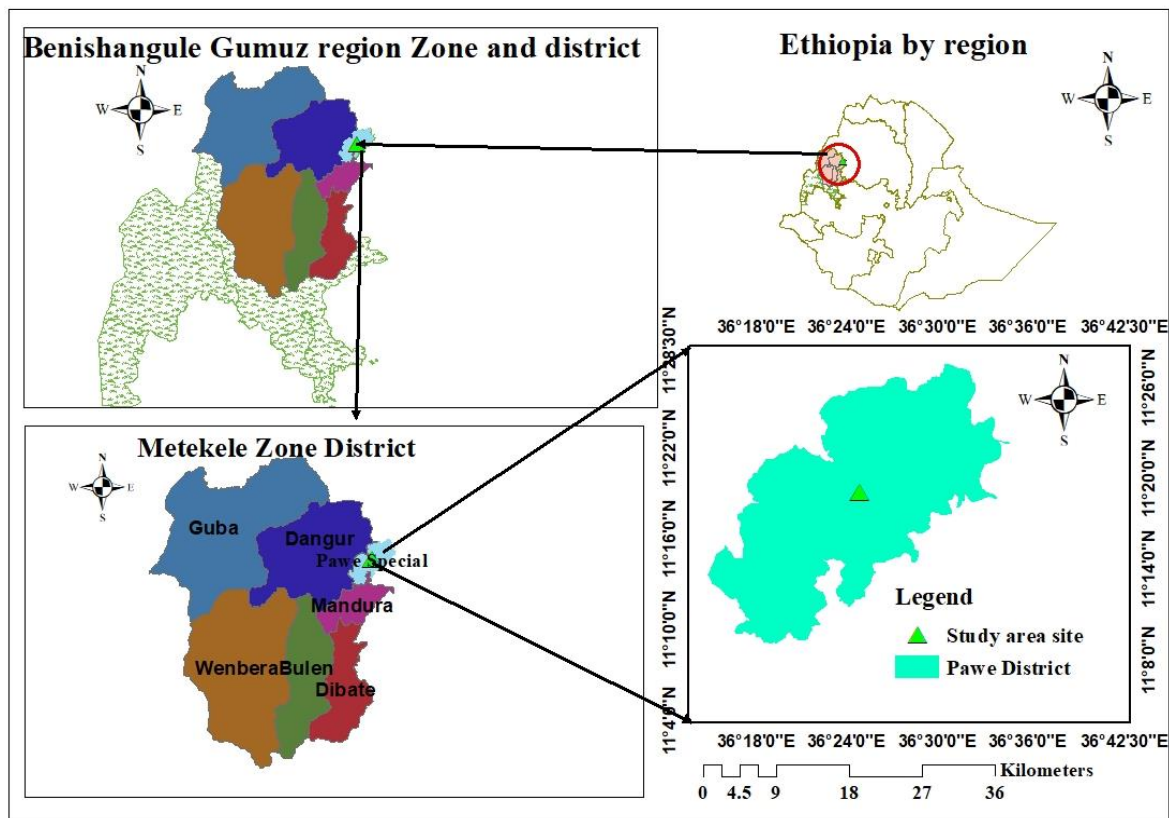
Benishangule Gumuz region Zone and district

N
W E
S

Ethiopia by region

N
W E
S

Metekele Zone District

N
W E
S

Guba
Dangur
Pawe Special
Mandura
Wenbera
Bulen
Dibate

36°18'0"E 36°24'0"E 36°30'0"E 36°36'0"E 36°42'30"E

11°28'30"N
11°22'0"N
11°16'0"N
11°10'0"N
11°4'0"N

11°26'0"N
11°20'0"N
11°14'0"N
11°8'0"N

N
W E
S

Legend
Study area site
Pawe District

36°18'0"E 36°24'0"E 36°30'0"E 36°36'0"E 36°42'30"E

Kilometers
0 4.5 9 18 27 36